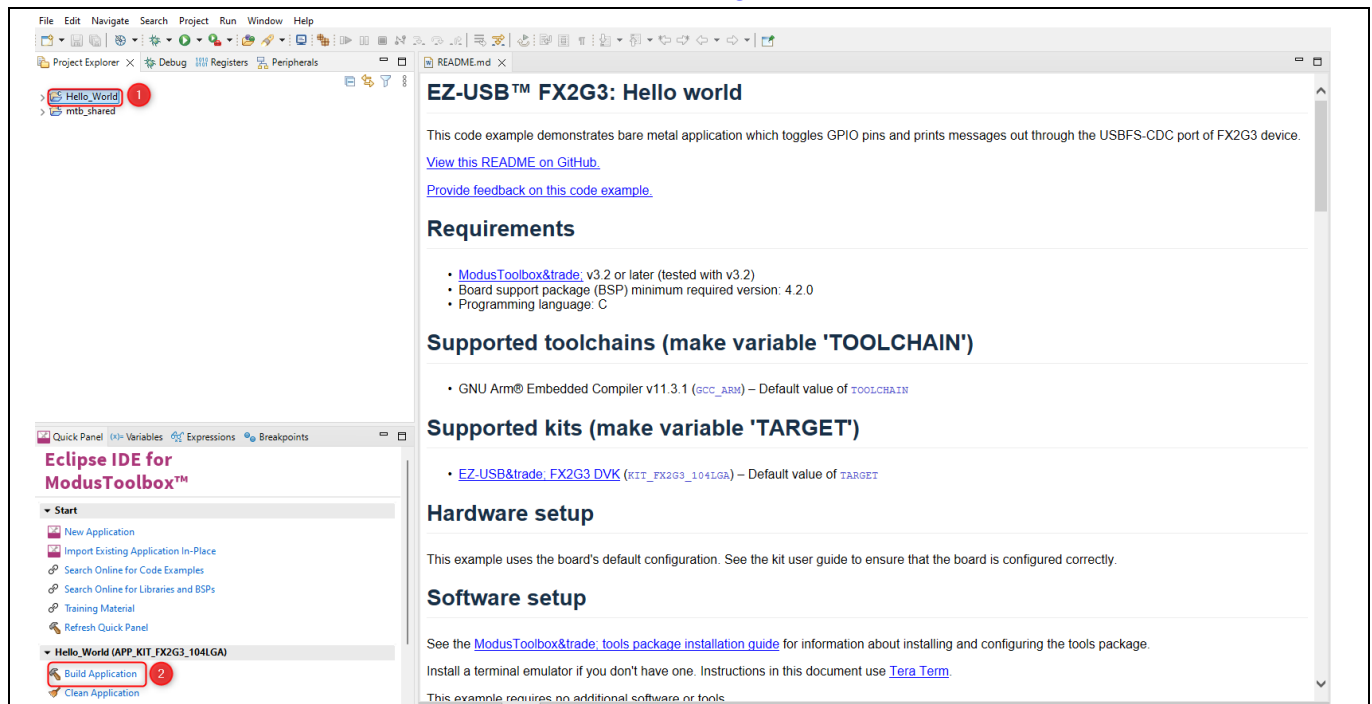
File Edit Navigate Search Project Run Window Help

Project Explorer × Debug Registers Peripherals

Hello_World 1
mtb_shared

Quick Panel (x)= Variables Expressions Breakpoints

Eclipse IDE for ModusToolbox™

Start
New Application
Import Existing Application In-Place
Search Online for Code Examples
Search Online for Libraries and BSPs
Training Material
Refresh Quick Panel

Hello_World (APP_KIT_FX2G3_104LGA)
Build Application 2
Clean Application

README.md ×

EZ-USB™ FX2G3: Hello world

This code example demonstrates bare metal application which toggles GPIO pins and prints messages out through the USBFS-CDC port of FX2G3 device.

View this README on GitHub.

Provide feedback on this code example.

Requirements

• ModusToolbox&trade; v3.2 or later (tested with v3.2)
• Board support package (BSP) minimum required version: 4.2.0
• Programming language: C

Supported toolchains (make variable 'TOOLCHAIN')

• GNU Arm® Embedded Compiler v11.3.1 (GCC_ARM) – Default value of TOOLCHAIN

Supported kits (make variable 'TARGET')

• EZ-USB&trade; FX2G3 DVK (KIT_FX2G3_104LGA) – Default value of TARGET

Hardware setup

This example uses the board's default configuration. See the kit user guide to ensure that the board is configured correctly.

Software setup

See the ModusToolbox&trade; tools package installation guide for information about installing and configuring the tools package.

Install a terminal emulator if you don't have one. Instructions in this document use Tera Term.

This example requires no additional software or tools.